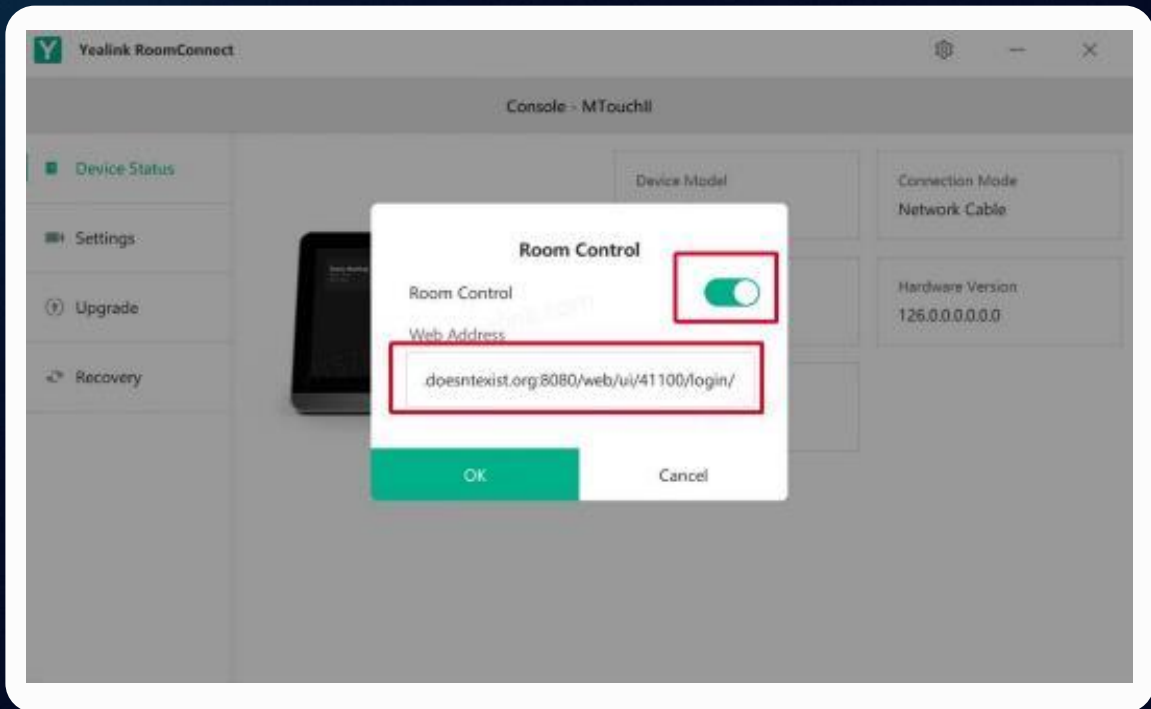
Yealink RoomConnect

Console - MTouchII

Device Status

Settings

Upgrade

Recovery

Device Model

Connection Mode
Network Cable

Hardware Version
126.0.0.0.0.0.0

Room Control

Room Control

Web Address

doesntexist.org:8080/web/ui/41100/login/

OK

Cancel